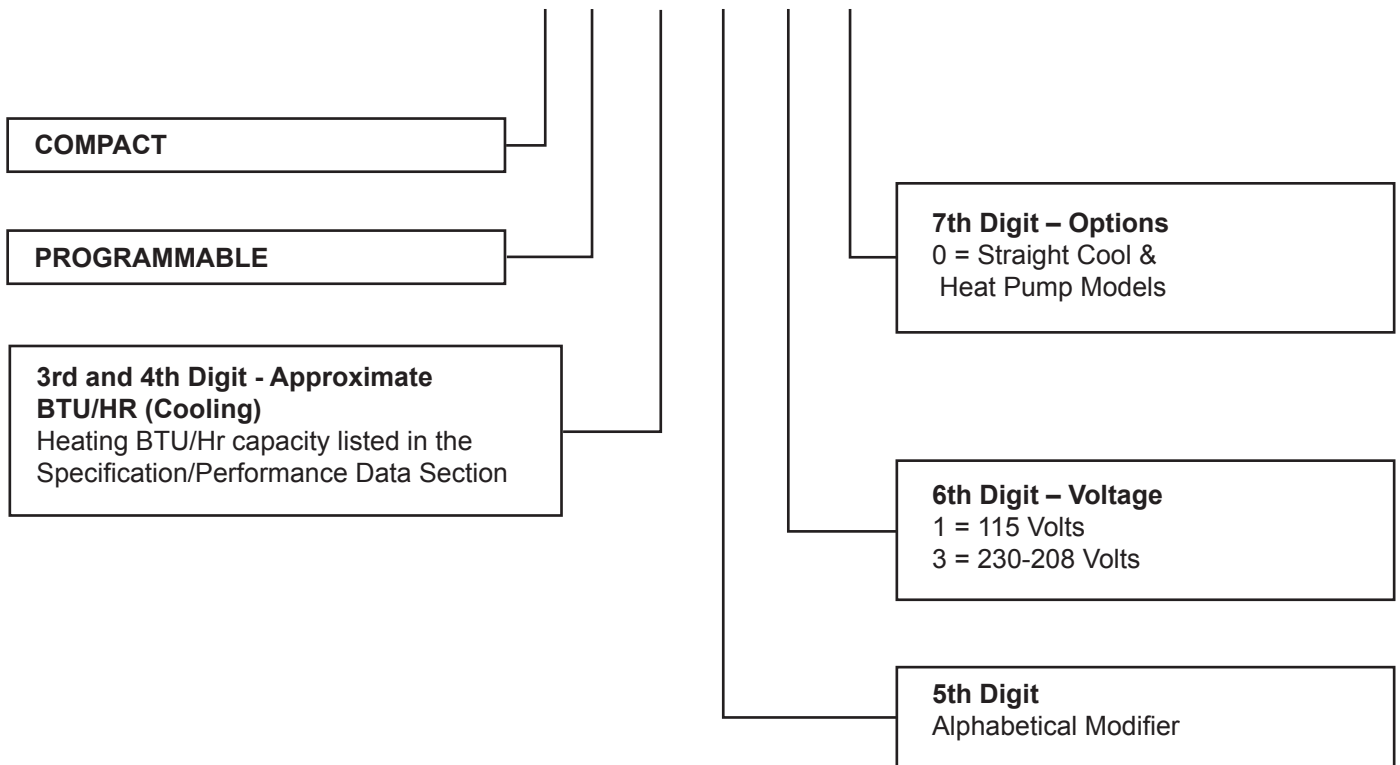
COMPACT

PROGRAMMABLE

3rd and 4th Digit - Approximate BTU/HR (Cooling)
Heating BTU/Hr capacity listed in the Specification/Performance Data Section

7th Digit – Options
0 = Straight Cool & Heat Pump Models

6th Digit – Voltage
1 = 115 Volts
3 = 230-208 Volts

5th Digit
Alphabetical Modifier